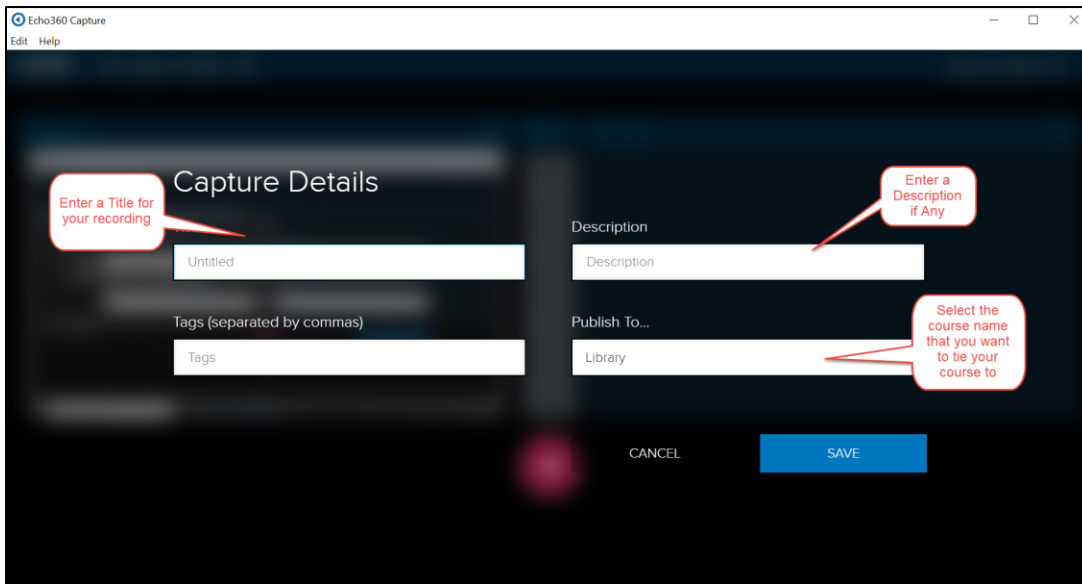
Echo360 Capture
Edit Help

Capture Details

Enter a Title for your recording

Untitled

Description

Enter a Description if Any

Description

Tags (separated by commas)

Tags

Publish To...

Library

Select the course name that you want to tie your course to

CANCEL

SAVE